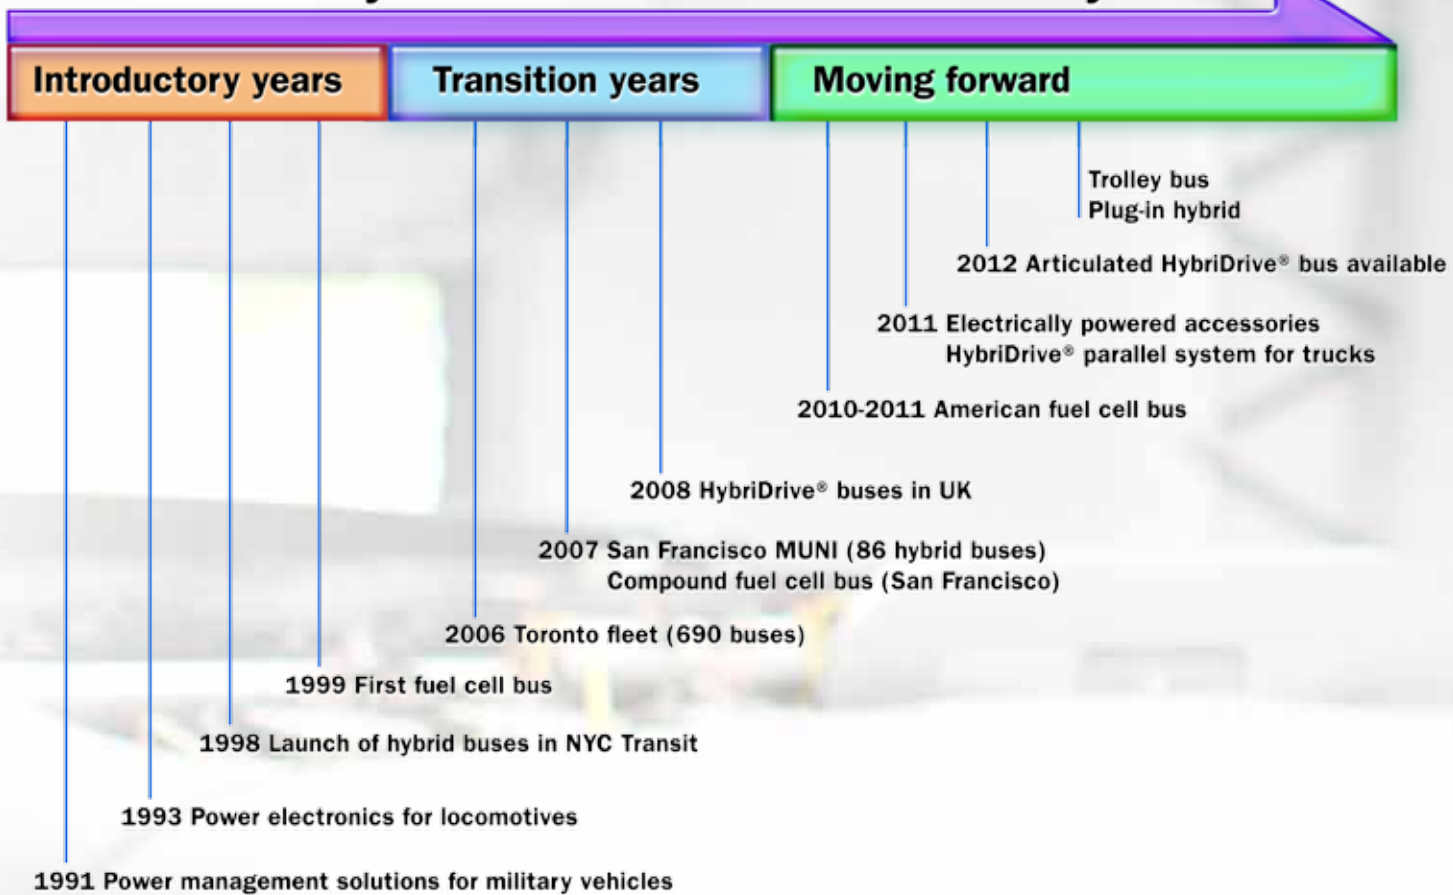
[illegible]

Introductory years

Transition years

Moving forward

Trolley bus
Plug-in hybrid

2012 Articulated HybriDrive® bus available

2011 Electrically powered accessories
HybriDrive® parallel system for trucks

2010-2011 American fuel cell bus

2008 HybriDrive® buses in UK

2007 San Francisco MUNI (86 hybrid buses)
Compound fuel cell bus (San Francisco)

2006 Toronto fleet (690 buses)

1999 First fuel cell bus

1998 Launch of hybrid buses in NYC Transit

1993 Power electronics for locomotives

1991 Power management solutions for military vehicles